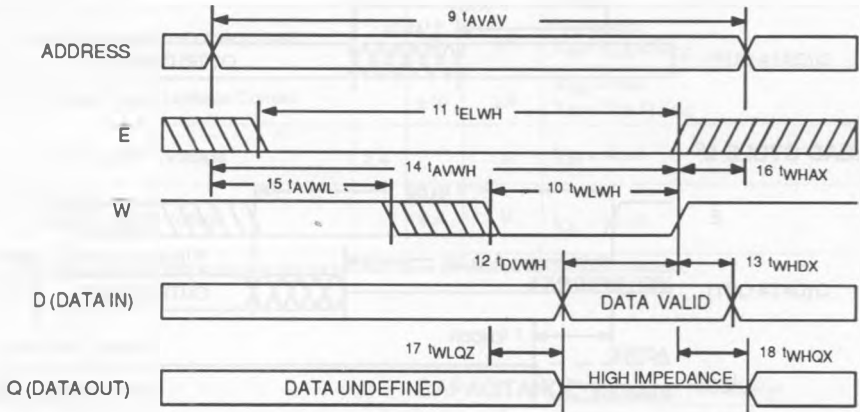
9 $t_{AVAV}$

ADDRESS

11 $t_{ELWH}$

E

14 $t_{AVWH}$

15 $t_{AVWL}$

10 $t_{WLWH}$

16 $t_{WHAX}$

W

12 $t_{DVWH}$

13 $t_{WHDX}$

D (DATA IN)

DATA VALID

17 $t_{WLQZ}$

18 $t_{WHQX}$

HIGH IMPEDANCE

Q (DATA OUT)

DATA UNDEFINED